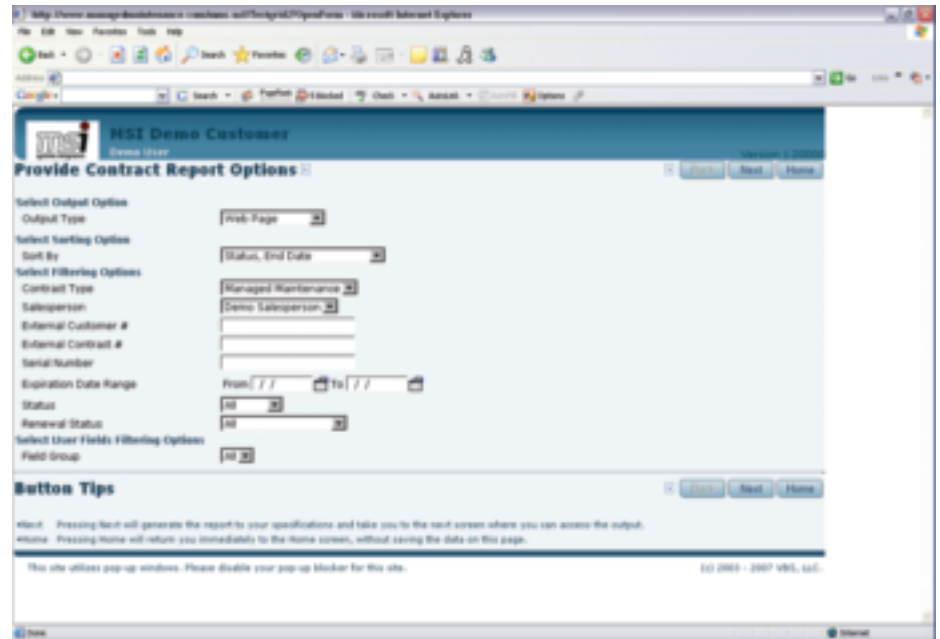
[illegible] - Microsoft Internet Explorer

File Edit View Favorites Tools Help

Back Search Favorites

Address

Google Search

MSI Demo Customer
Demo User
Version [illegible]

Provide Contract Report Options

Back Next Home

Select Output Option
Output Type | Web Page

Select Sorting Option
Sort By | Status, End Date

Select Filtering Options
Contract Type | Managed Maintenance
Salesperson | Demo Salesperson
External Customer #
External Contract #
Serial Number
Expiration Date Range | From / / To / /
Status | All
Renewal Status | All

Select User Fields Filtering Options
Field Group | All

Button Tips

Back Next Home

•Next Pressing Next will generate the report to your specifications and take you to the next screen where you can access the output.
•Home Pressing Home will return you immediately to the Home screen, without saving the data on this page.

This site utilizes pop-up windows. Please disable your pop-up blocker for this site.

(c) 2003 - 2007 VBS, LLC.

Done

Internet